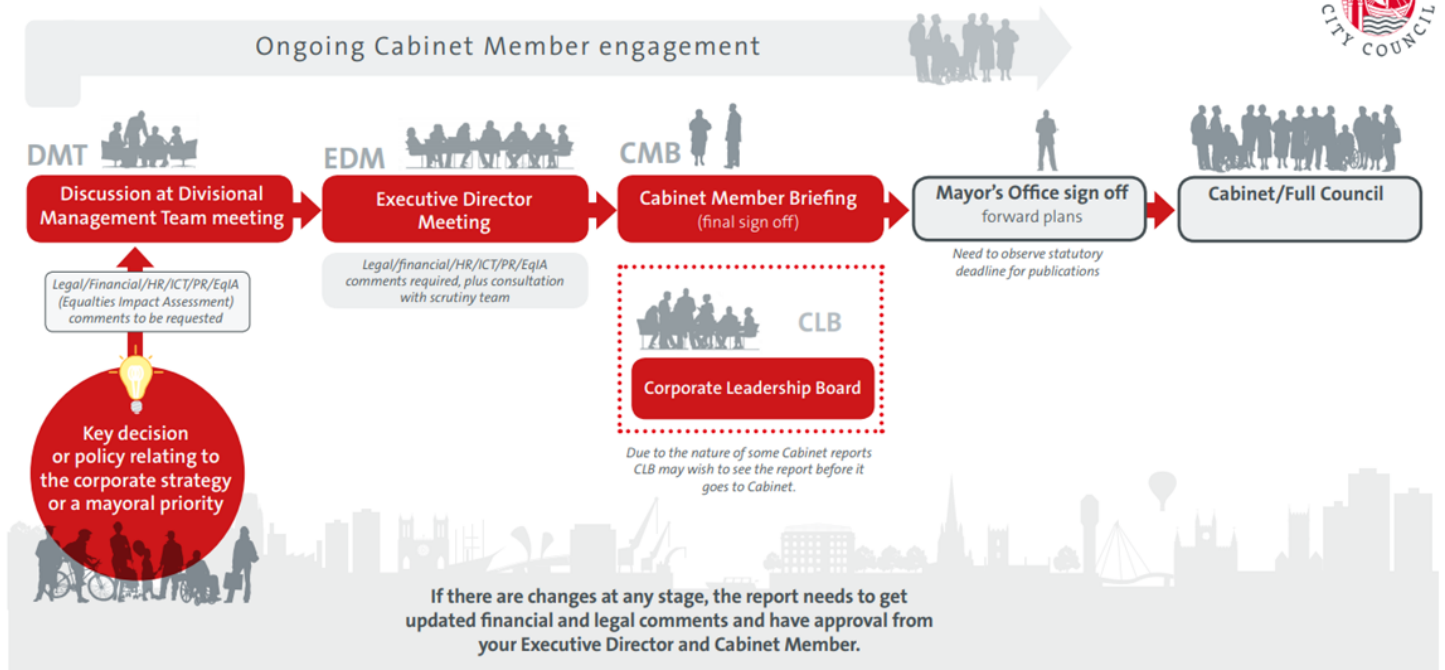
CITY COUNCIL

Ongoing Cabinet Member engagement

DMT

Discussion at Divisional Management Team meeting

Legal/Financial/HR/ICT/PR/EqIA (Equalties Impact Assessment) comments to be requested

Key decision or policy relating to the corporate strategy or a mayoral priority

EDM

Executive Director Meeting

Legal/financial/HR/ICT/PR/EqIA comments required, plus consultation with scrutiny team

CMB

Cabinet Member Briefing (final sign off)

CLB

Corporate Leadership Board

Due to the nature of some Cabinet reports CLB may wish to see the report before it goes to Cabinet.

Mayor's Office sign off forward plans

Need to observe statutory deadline for publications

Cabinet/Full Council

If there are changes at any stage, the report needs to get updated financial and legal comments and have approval from your Executive Director and Cabinet Member.